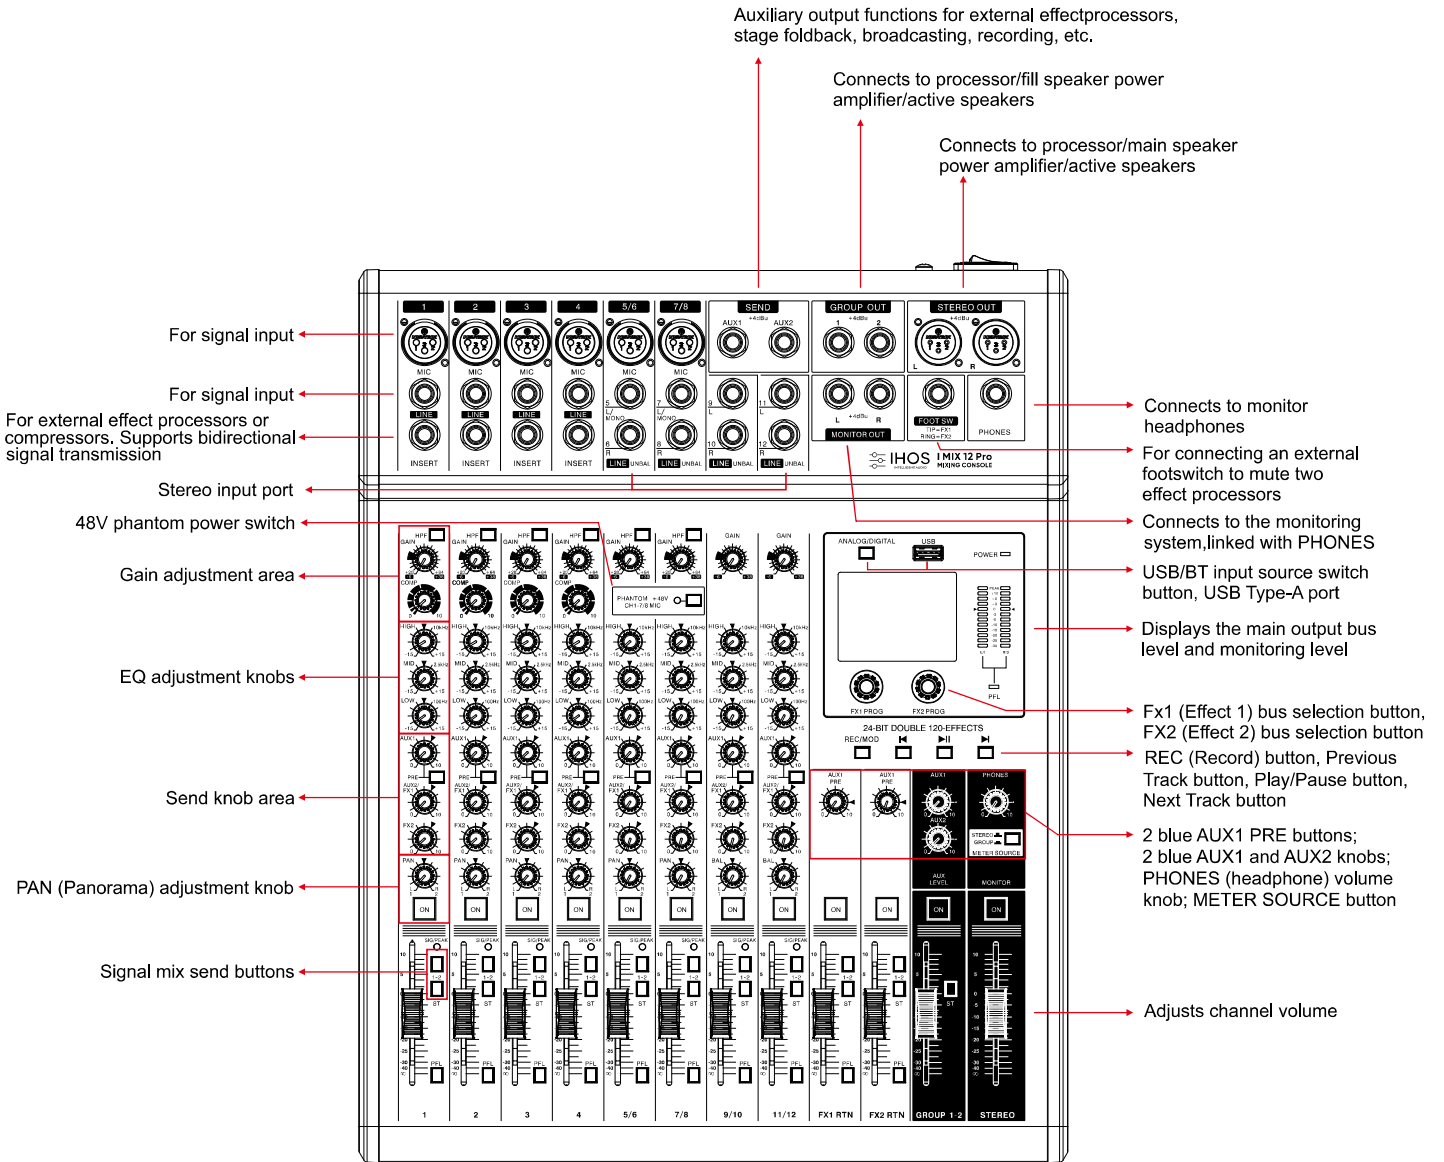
Auxiliary output functions for external effectprocessors, stage foldback, broadcasting, recording, etc.

Connects to processor/fill speaker power amplifier/active speakers

Connects to processor/main speaker power amplifier/active speakers

For signal input

For signal input

For external effect processors or compressors. Supports bidirectional signal transmission

Stereo input port

48V phantom power switch

Gain adjustment area

EQ adjustment knobs

Send knob area

PAN (Panorama) adjustment knob

Signal mix send buttons

Connects to monitor headphones

For connecting an external footswitch to mute two effect processors

Connects to the monitoring system,linked with PHONES

USB/BT input source switch button, USB Type-A port

Displays the main output bus level and monitoring level

Fx1 (Effect 1) bus selection button, FX2 (Effect 2) bus selection button

REC (Record) button, Previous Track button, Play/Pause button, Next Track button

2 blue AUX1 PRE buttons; 2 blue AUX1 and AUX2 knobs; PHONES (headphone) volume knob; METER SOURCE button

Adjusts channel volume

1 2 3 4 5/6 7/8 SEND GROUP OUT STEREO OUT
AUX1 AUX2 +4dBu 1 2 +4dBu L R
MIC MIC MIC MIC MIC MIC
LINE LINE LINE LINE
INSERT INSERT INSERT INSERT
5 L/MONO 6 R 7 L/MONO 8 R 9 L 10 R 11 L 12 R
LINE UNBAL LINE UNBAL LINE UNBAL LINE UNBAL
L +4dBu R MONITOR OUT FOOT SW TIP=FX1 RING=FX2 PHONES
IHOS I MIX 12 Pro MIXING CONSOLE
HPF GAIN COMP HIGH MID LOW AUX1 PRE AUX2 FX1 FX2 PAN BAL ON
PHANTOM +48V CH1-7/8 MIC
ANALOG/DIGITAL USB POWER
FX1 PROG FX2 PROG
24-BIT DOUBLE 120-EFFECTS
REC/MOD
AUX1 PRE AUX1 PRE AUX1 AUX2 PHONES STEREO GROUP METER SOURCE AUX LEVEL MONITOR
SIG/PEAK 1-2 ST PFL
1 2 3 4 5/6 7/8 9/10 11/12 FX1 RTN FX2 RTN GROUP 1-2 STEREO